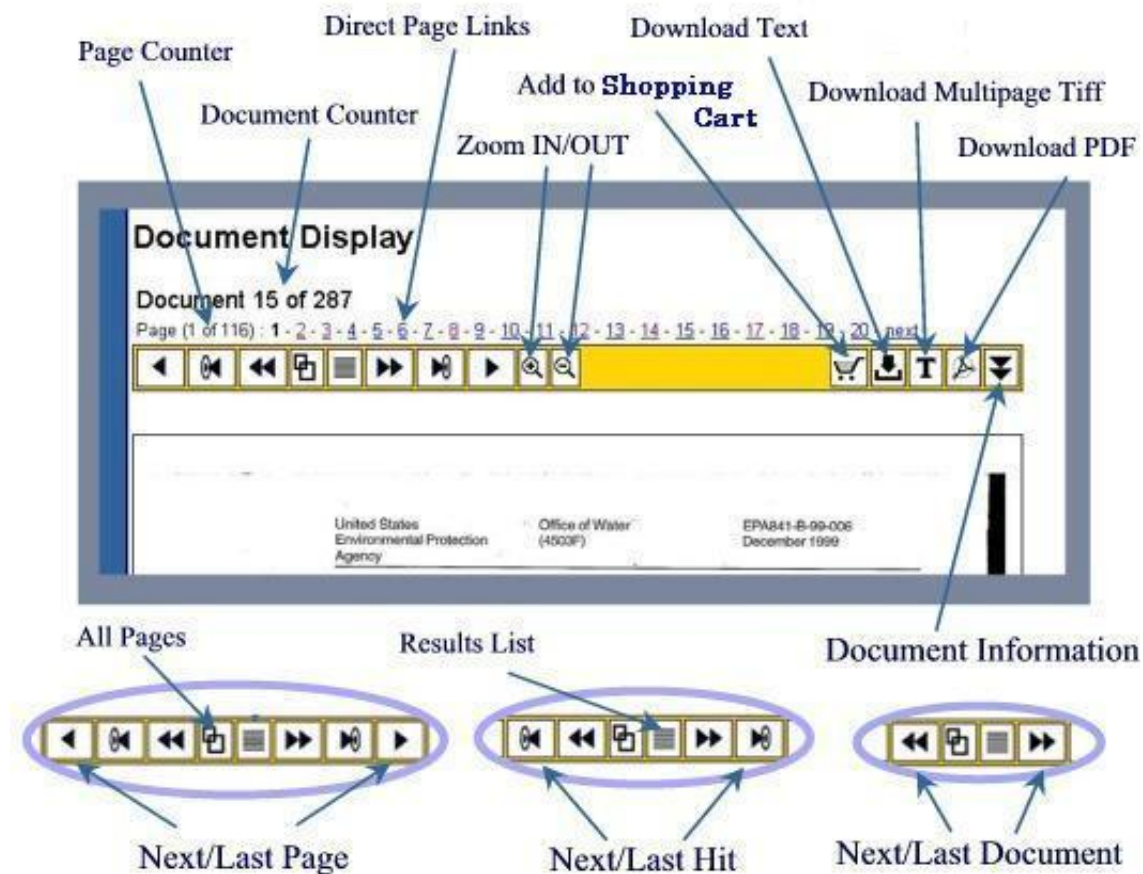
Direct Page Links
Download Text
Page Counter
Add to Shopping Cart
Download Multipage Tiff
Document Counter
Zoom IN/OUT
Download PDF

Document Display

Document 15 of 287

Page (1 of 116) : 1 - 2 - 3 - 4 - 5 - 6 - 7 - 8 - 9 - 10 - 11 - 12 - 13 - 14 - 15 - 16 - 17 - 18 - 19 - 20 - next

United States Environmental Protection Agency
Office of Water (4503F)
EPA841-B-99-006 December 1999

All Pages
Results List
Document Information

Next/Last Page
Next/Last Hit
Next/Last Document